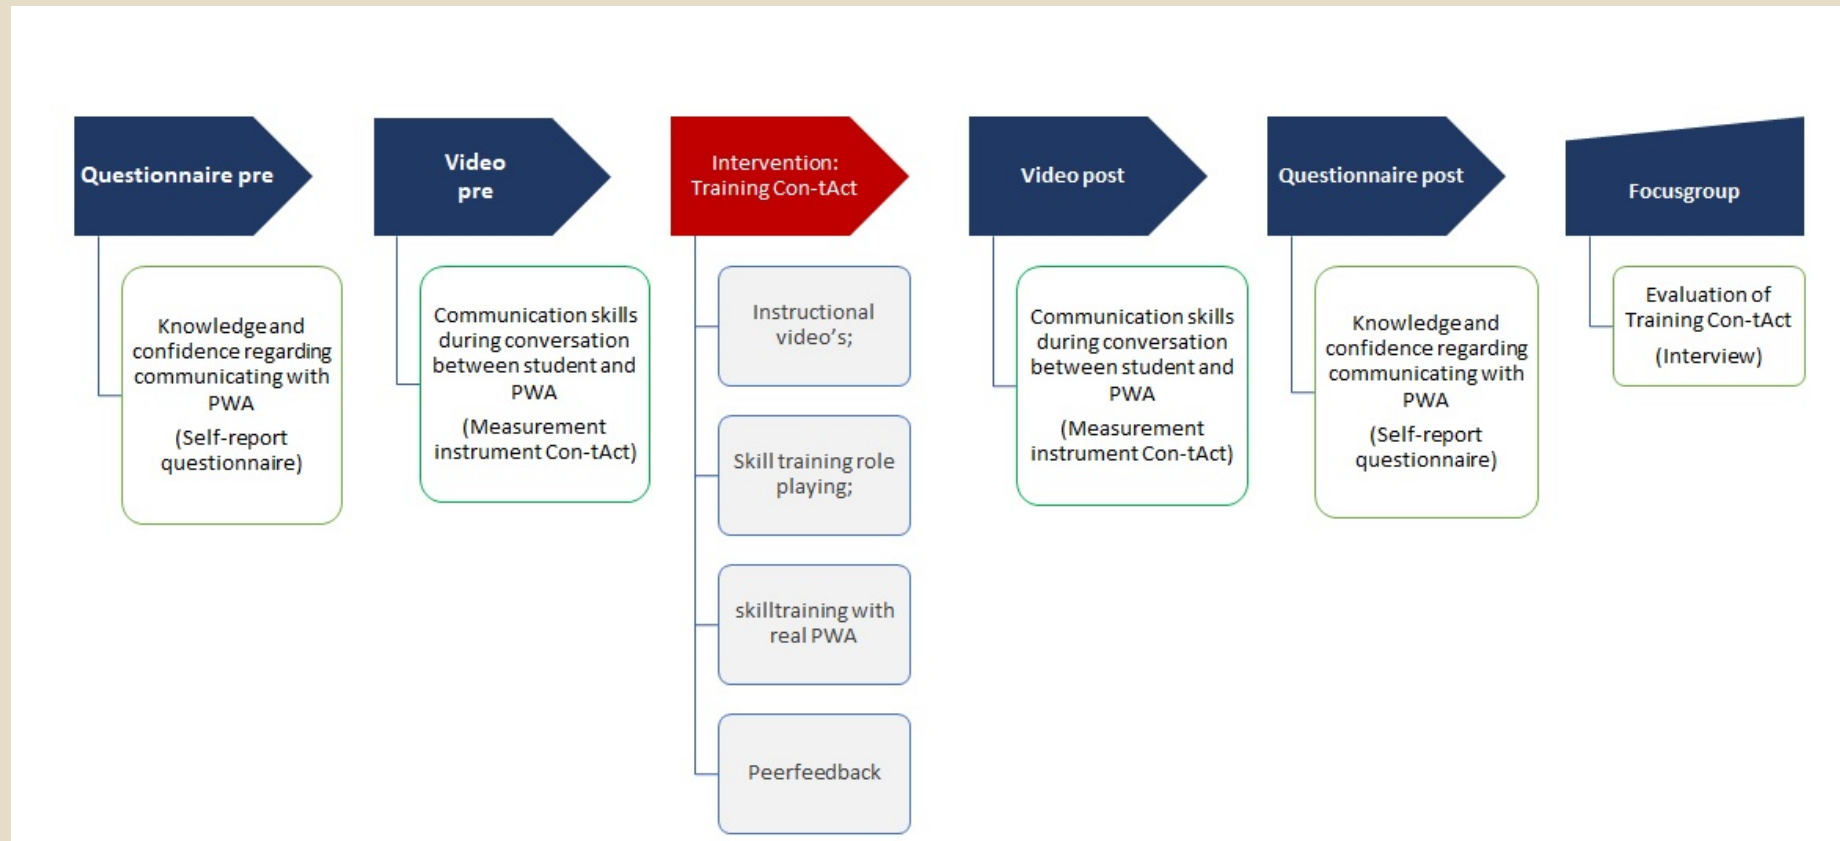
Questionnaire pre

Knowledge and confidence regarding communicating with PWA

(Self-report questionnaire)

Video pre

Communication skills during conversation between student and PWA

(Measurement instrument Con-tAct)

Intervention: Training Con-tAct

Instructional video's;

Skill training role playing;

skilltraining with real PWA

Peerfeedback

Video post

Communication skills during conversation between student and PWA

(Measurement instrument Con-tAct)

Questionnaire post

Knowledge and confidence regarding communicating with PWA

(Self-report questionnaire)

Focusgroup

Evaluation of Training Con-tAct

(Interview)